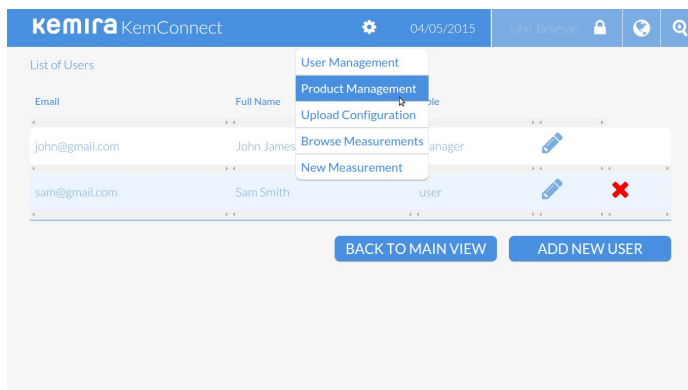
Kemira KemConnect

04/05/2015

John Jameson

List of Users

User Management
Product Management
Upload Configuration
Browse Measurements
New Measurement

| Email | Full Name | Role |
|---|---|---|
| john@gmail.com | John James | Manager |
| sam@gmail.com | Sam Smith | user |

BACK TO MAIN VIEW

ADD NEW USER